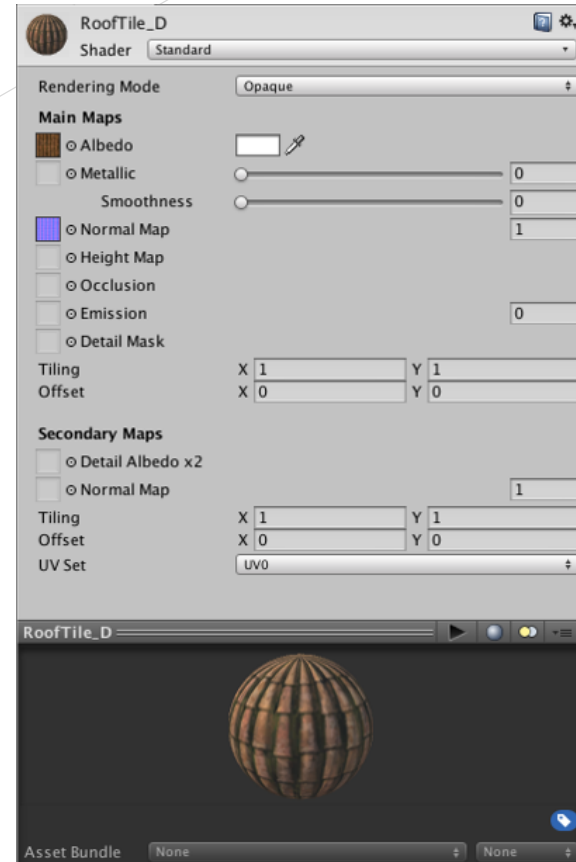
RoofTile_D
Shader Standard

Rendering Mode Opaque

Main Maps
⊙ Albedo
⊙ Metallic 0
Smoothness 0
⊙ Normal Map 1
⊙ Height Map
⊙ Occlusion
⊙ Emission 0
⊙ Detail Mask
Tiling X 1 Y 1
Offset X 0 Y 0

Secondary Maps
⊙ Detail Albedo x2
⊙ Normal Map 1
Tiling X 1 Y 1
Offset X 0 Y 0
UV Set UV0

RoofTile_D

Asset Bundle None None